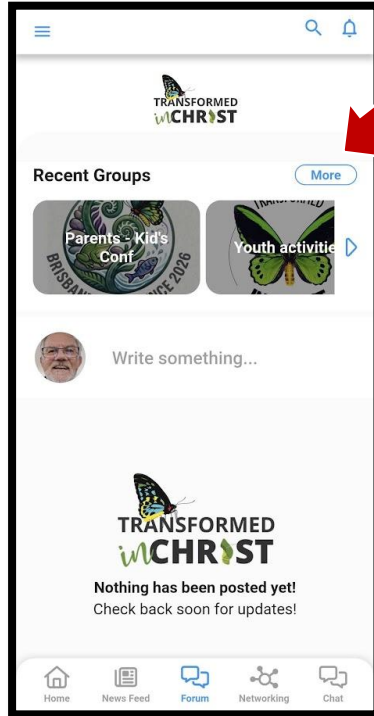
TRANSFORMED inCHRIST

Recent Groups

More

Parents - Kid's Conf

BRISBANE CONFERENCE 2026

Youth activiti

TRANSFORMED

Write something...

TRANSFORMED inCHRIST

Nothing has been posted yet!

Check back soon for updates!

Home

News Feed

Forum

Networking

Chat